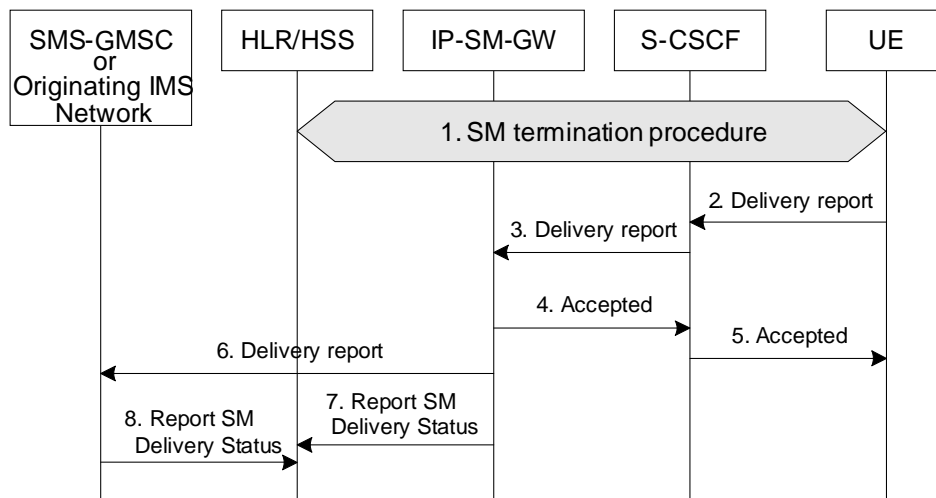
SMS-GMSC or Originating IMS Network

HLR/HSS

IP-SM-GW

S-CSCF

UE

1. SM termination procedure

2. Delivery report

3. Delivery report

4. Accepted

5. Accepted

6. Delivery report

7. Report SM Delivery Status

8. Report SM Delivery Status